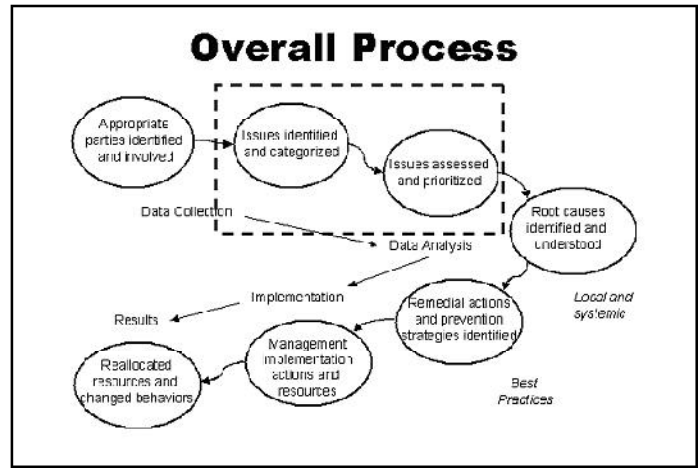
Overall Process

Appropriate parties identified and involved

Issues identified and categorized

Issues assessed and prioritized

Data Collection

Root causes identified and understood

Data Analysis

Implementation

Remedial actions and prevention strategies identified

Local and systemic

Results

Management implementation actions and resources

Reallocated resources and changed behaviors

Best Practices